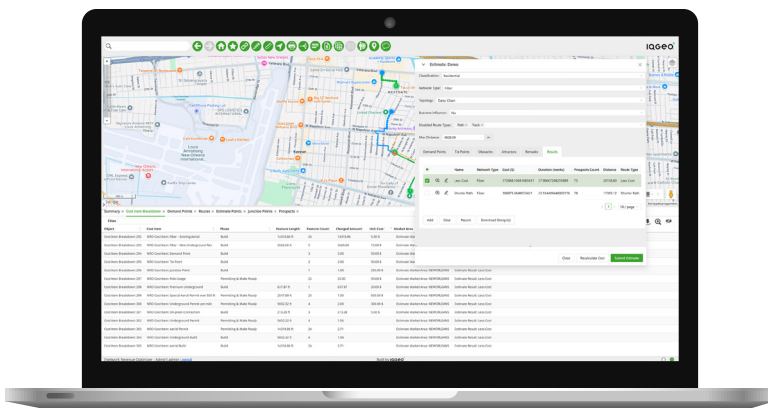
IQGEO

Estimate: Demo

Classification: Residential

Network Type: Fiber

Topology: Daisy Chain

Business Influence: No

Enabled Route Types: Path, Track

Max Distance: 3000 M

Demand Points | Fix Points | Obstacles | Attractors | Remarks | Results

Name | Network Type | Cost ($) | Duration (weeks) | Footprints Count | Distance | Route Type

Low Cost | Fiber | 172888.106 | 37.98 | 79 | 2519.83 | Low Cost

Shortest Path | Fiber | 196875.958 | 31.05 | 79 | 1958.15 | Shortest Path

1 | 10 / page

Add | Clear | Import | Download Design(s)

Close | Recalculate Cost | Submit Estimate

New Orleans International Airport

Kenner

Summary | Cost Item Breakdown | Demand Points | Routes | Estimate Points | Junction Points | Prospects

Filter

Object | Cost Item | Phase | Feature Length | Features Count | Charged Amount | Unit Cost | Handler Area

Powered by IQGEO